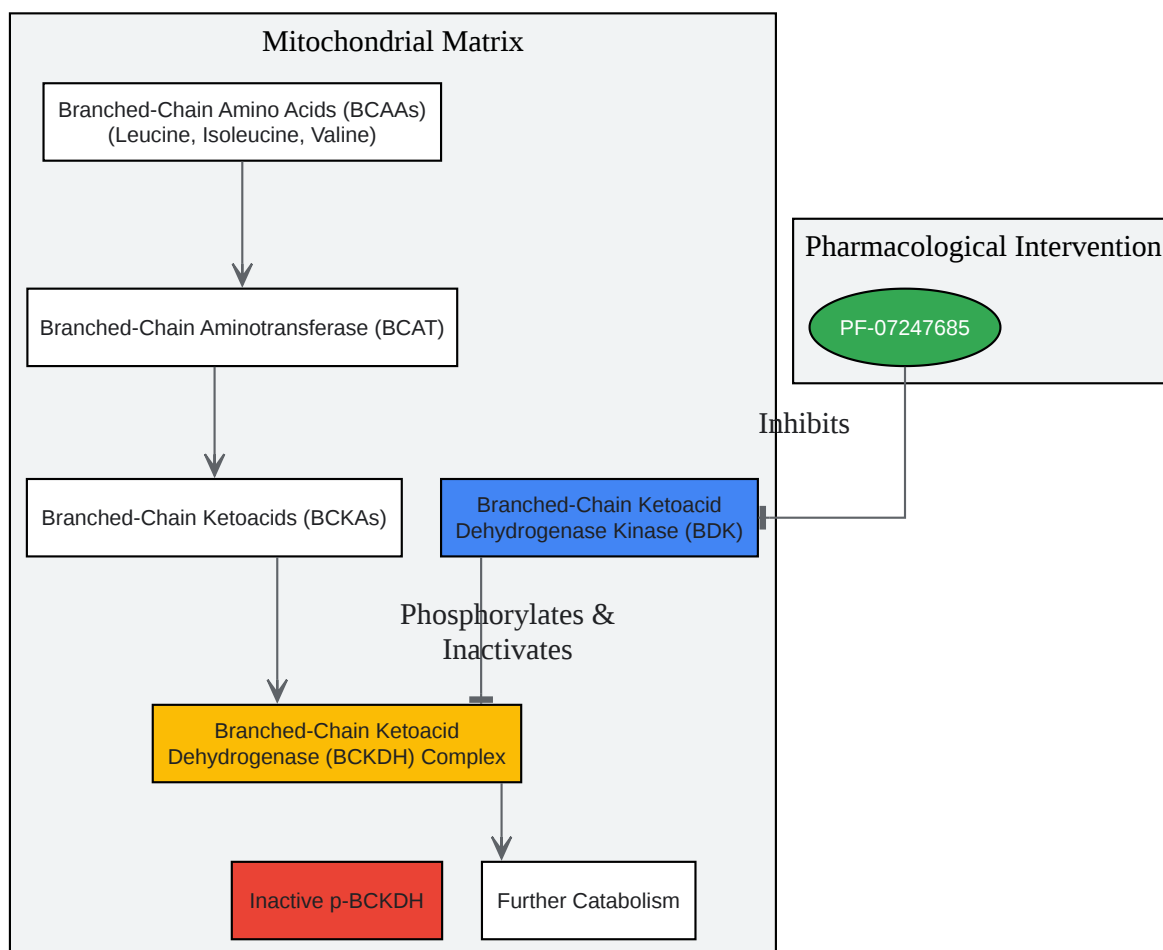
Mitochondrial Matrix

Branched-Chain Amino Acids (BCAAs) (Leucine, Isoleucine, Valine)

Branched-Chain Aminotransferase (BCAT)

Branched-Chain Ketoacids (BCKAs)

Branched-Chain Ketoacid Dehydrogenase Kinase (BDK)

Phosphorylates & Inactivates

Branched-Chain Ketoacid Dehydrogenase (BCKDH) Complex

Inactive p-BCKDH

Further Catabolism

Pharmacological Intervention

PF-07247685

Inhibits